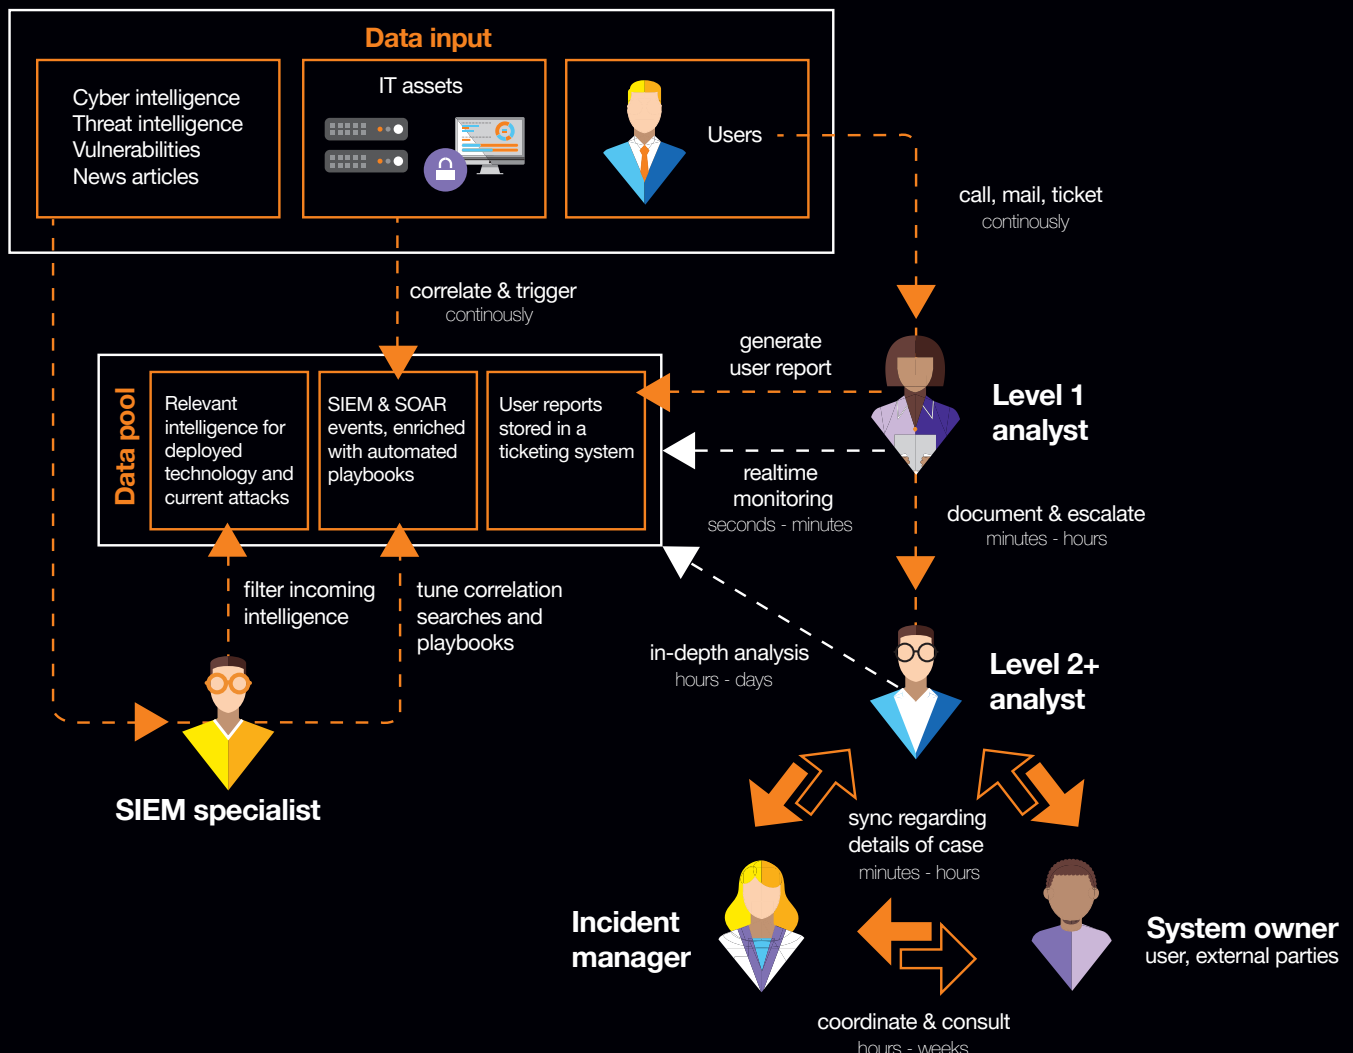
Data input

Cyber intelligence
Threat intelligence
Vulnerabilities
News articles

IT assets

Users

call, mail, ticket
continously

correlate & trigger
continously

generate
user report

Level 1
analyst

Data pool

Relevant intelligence for deployed technology and current attacks

SIEM & SOAR events, enriched with automated playbooks

User reports stored in a ticketing system

realtime
monitoring
seconds - minutes

document & escalate
minutes - hours

filter incoming
intelligence

tune correlation
searches and
playbooks

in-depth analysis
hours - days

Level 2+
analyst

SIEM specialist

sync regarding
details of case
minutes - hours

Incident
manager

System owner
user, external parties

coordinate & consult
hours - weeks